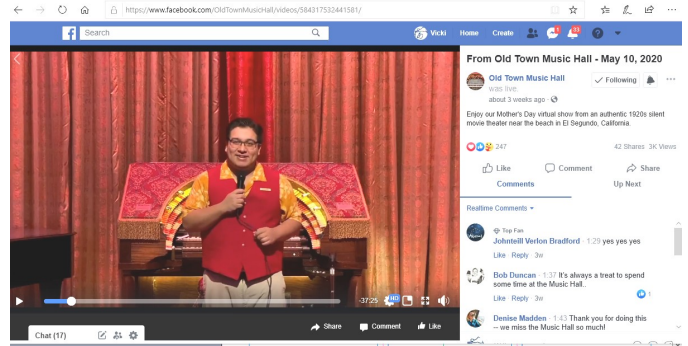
https://www.facebook.com/OldTownMusicHall/videos/584317532441581/

Search

Vicki Home Create

From Old Town Music Hall - May 10, 2020

Old Town Music Hall was live.
about 3 weeks ago

Following

Enjoy our Mother's Day virtual show from an authentic 1920s silent movie theater near the beach in El Segundo, California.

247

42 Shares 3K Views

Like Comment Share

Comments Up Next

Realtime Comments

Top Fan
Johnteill Verlon Bradford · 1:29 yes yes yes
Like · Reply · 3w

Bob Duncan · 1:37 It's always a treat to spend some time at the Music Hall..
Like · Reply · 3w

1

Denise Madden · 1:43 Thank you for doing this -- we miss the Music Hall so much!
Like · Reply · 3w

-37:25 HD

Share Comment Like

Chat (17)